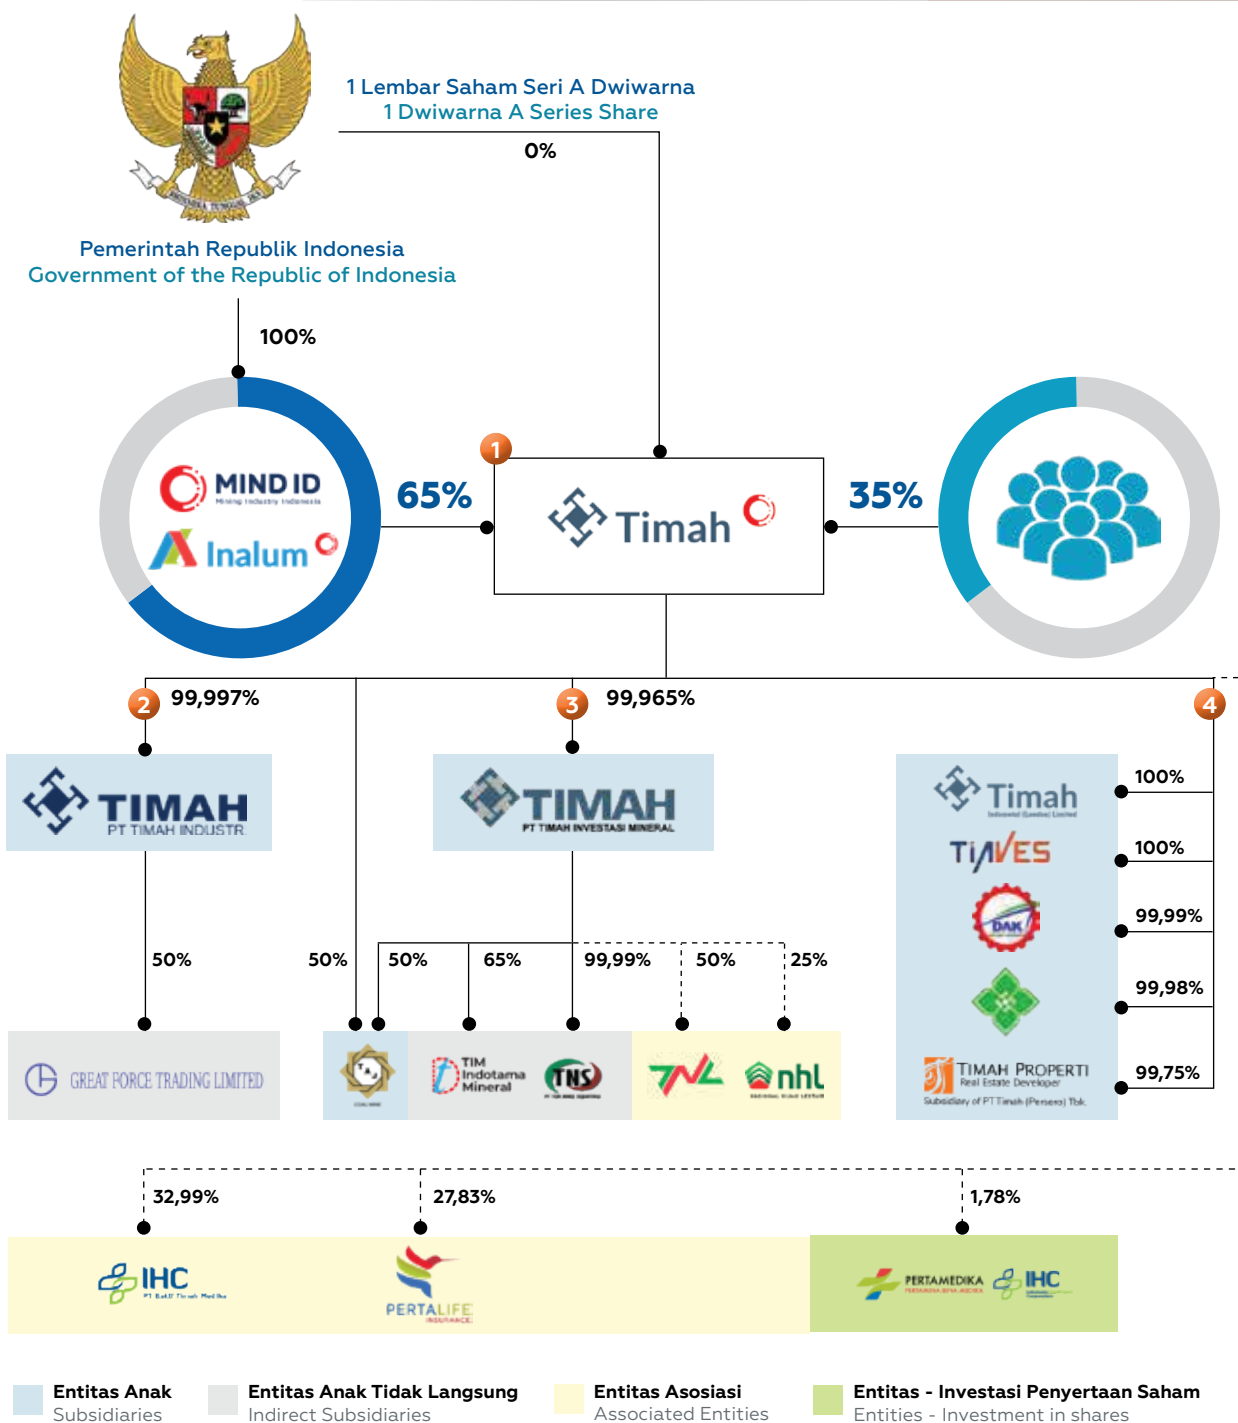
1 Lembar Saham Seri A Dwiwarna
1 Dwiwarna A Series Share

0%

Pemerintah Republik Indonesia
Government of the Republic of Indonesia

100%

MIND ID
Mining Industry Indonesia

Inalum

65%

1

Timah

35%

2 99,997%

3 99,965%

4

TIMAH
PT TIMAH INDUSTRI

TIMAH
PT TIMAH INVESTASI MINERAL

Timah

100%

TINVEST

100%

DAK

99,99%

99,98%

TIMAH PROPERTI
Real Estate Developer
Subsidiary of PT Timah (Persero) Tbk

99,75%

50%

50%

50%

65%

99,99%

50%

25%

GREAT FORCE TRADING LIMITED

TIM Indotama Mineral

TNS

nhl

32,99%

27,83%

1,78%

IHC
PT Rumah Sakit Timah Medika

PERTALIFE INSURANCE

PERTAMEDIKA

IHC

Entitas Anak
Subsidiaries

Entitas Anak Tidak Langsung
Indirect Subsidiaries

Entitas Asosiasi
Associated Entities

Entitas - Investasi Penyertaan Saham
Entities - Investment in shares